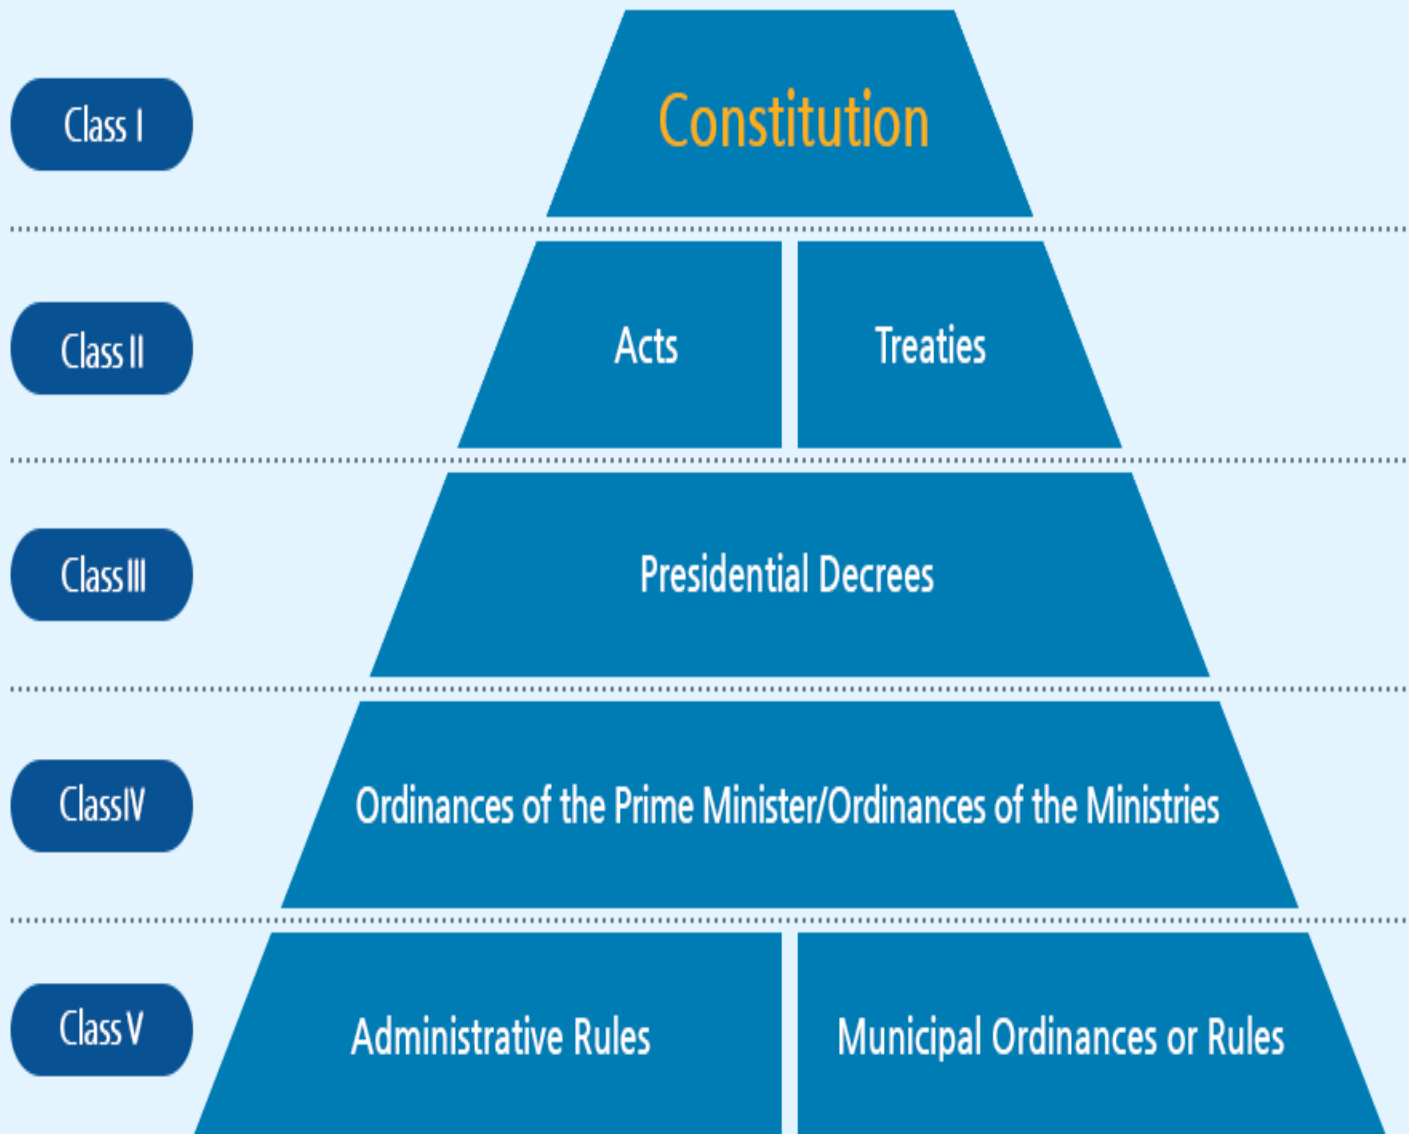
Class I

Constitution

Class II

Acts

Treaties

Class III

Presidential Decrees

Class IV

Ordinances of the Prime Minister/Ordinances of the Ministries

Class V

Administrative Rules

Municipal Ordinances or Rules